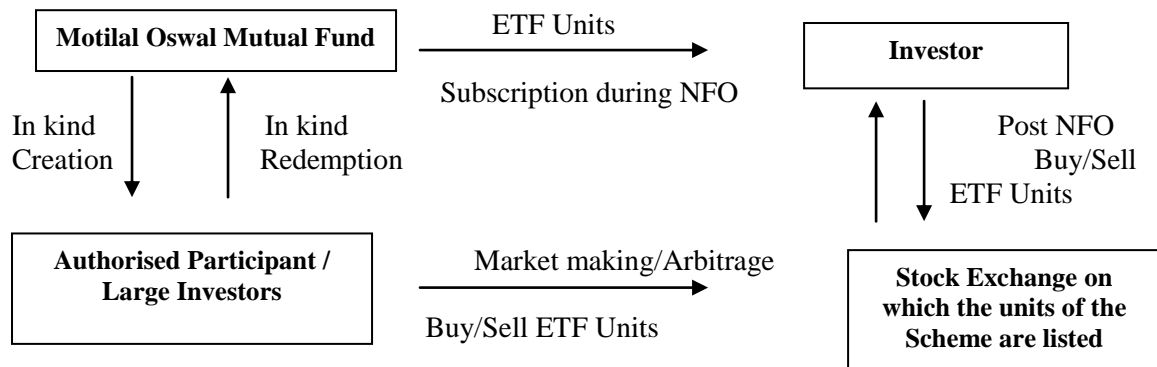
Motilal Oswal Mutual Fund

ETF Units

Subscription during NFO

Investor

In kind Creation

In kind Redemption

Post NFO Buy/Sell ETF Units

Authorised Participant / Large Investors

Market making/Arbitrage

Buy/Sell ETF Units

Stock Exchange on which the units of the Scheme are listed